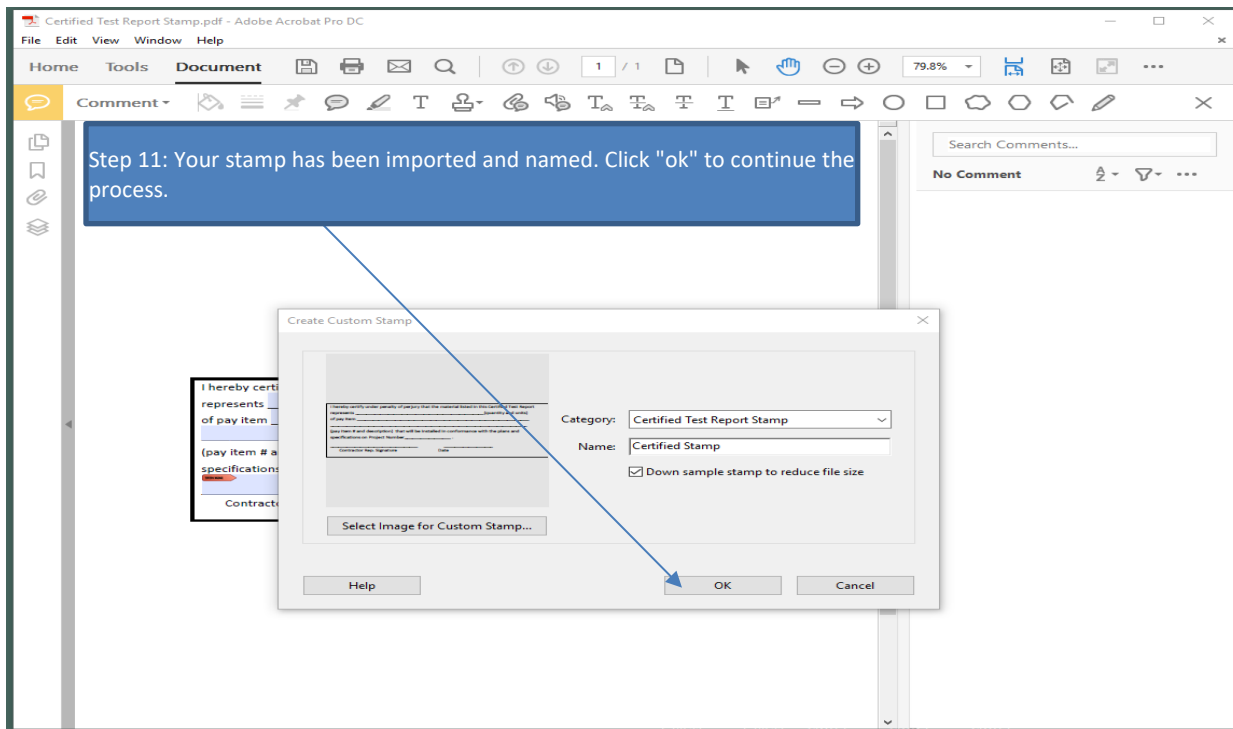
Certified Test Report Stamp.pdf - Adobe Acrobat Pro DC

File Edit View Window Help

Home Tools Document

1 / 1

79.8%

Comment

Step 11: Your stamp has been imported and named. Click "ok" to continue the process.

Search Comments...

No Comment

Create Custom Stamp

I hereby certi
represents
of pay item
(pay item # a
specifications
Contracto

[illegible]

Category: Certified Test Report Stamp

Name: Certified Stamp

Down sample stamp to reduce file size

Select Image for Custom Stamp...

Help

OK

Cancel